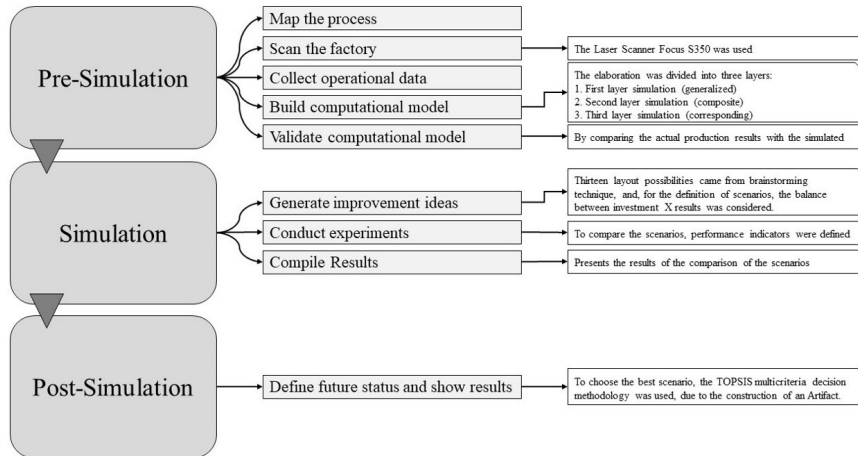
Pre-Simulation

Map the process

Scan the factory

The Laser Scanner Focus S350 was used

Collect operational data

Build computational model

The elaboration was divided into three layers:
1. First layer simulation (generalized)
2. Second layer simulation (composite)
3. Third layer simulation (corresponding)

Validate computational model

By comparing the actual production results with the simulated

Simulation

Generate improvement ideas

Thirteen layout possibilities came from brainstorming technique, and, for the definition of scenarios, the balance between investment X results was considered.

Conduct experiments

To compare the scenarios, performance indicators were defined

Compile Results

Presents the results of the comparison of the scenarios

Post-Simulation

Define future status and show results

To choose the best scenario, the TOPSIS multicriteria decision methodology was used, due to the construction of an Artifact.